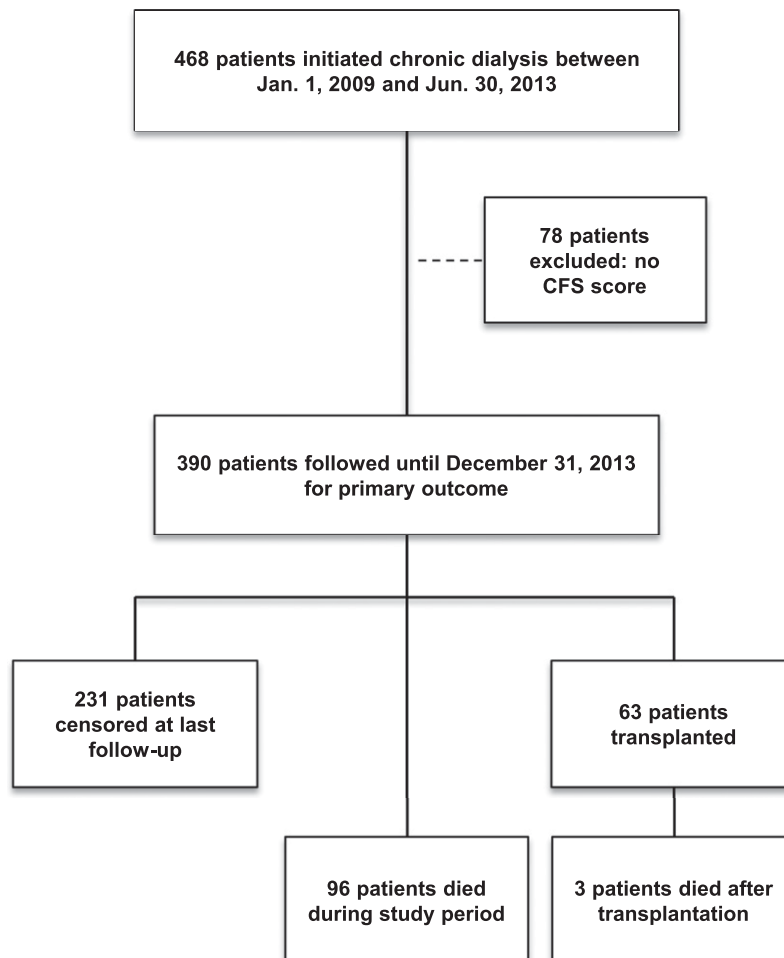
468 patients initiated chronic dialysis between Jan. 1, 2009 and Jun. 30, 2013

78 patients excluded: no CFS score

390 patients followed until December 31, 2013 for primary outcome

231 patients censored at last follow-up

63 patients transplanted

96 patients died during study period

3 patients died after transplantation